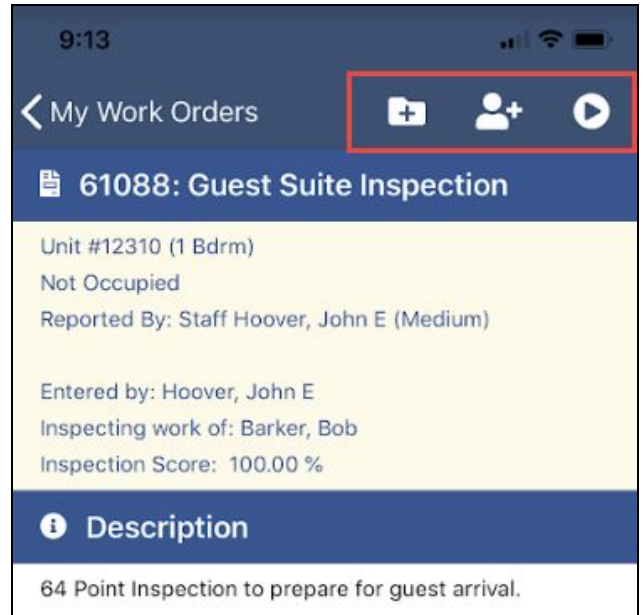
9:13

My Work Orders

61088: Guest Suite Inspection

Unit #12310 (1 Bdrm)
Not Occupied
Reported By: Staff Hoover, John E (Medium)

Entered by: Hoover, John E
Inspecting work of: Barker, Bob
Inspection Score: 100.00 %

Description

64 Point Inspection to prepare for guest arrival.